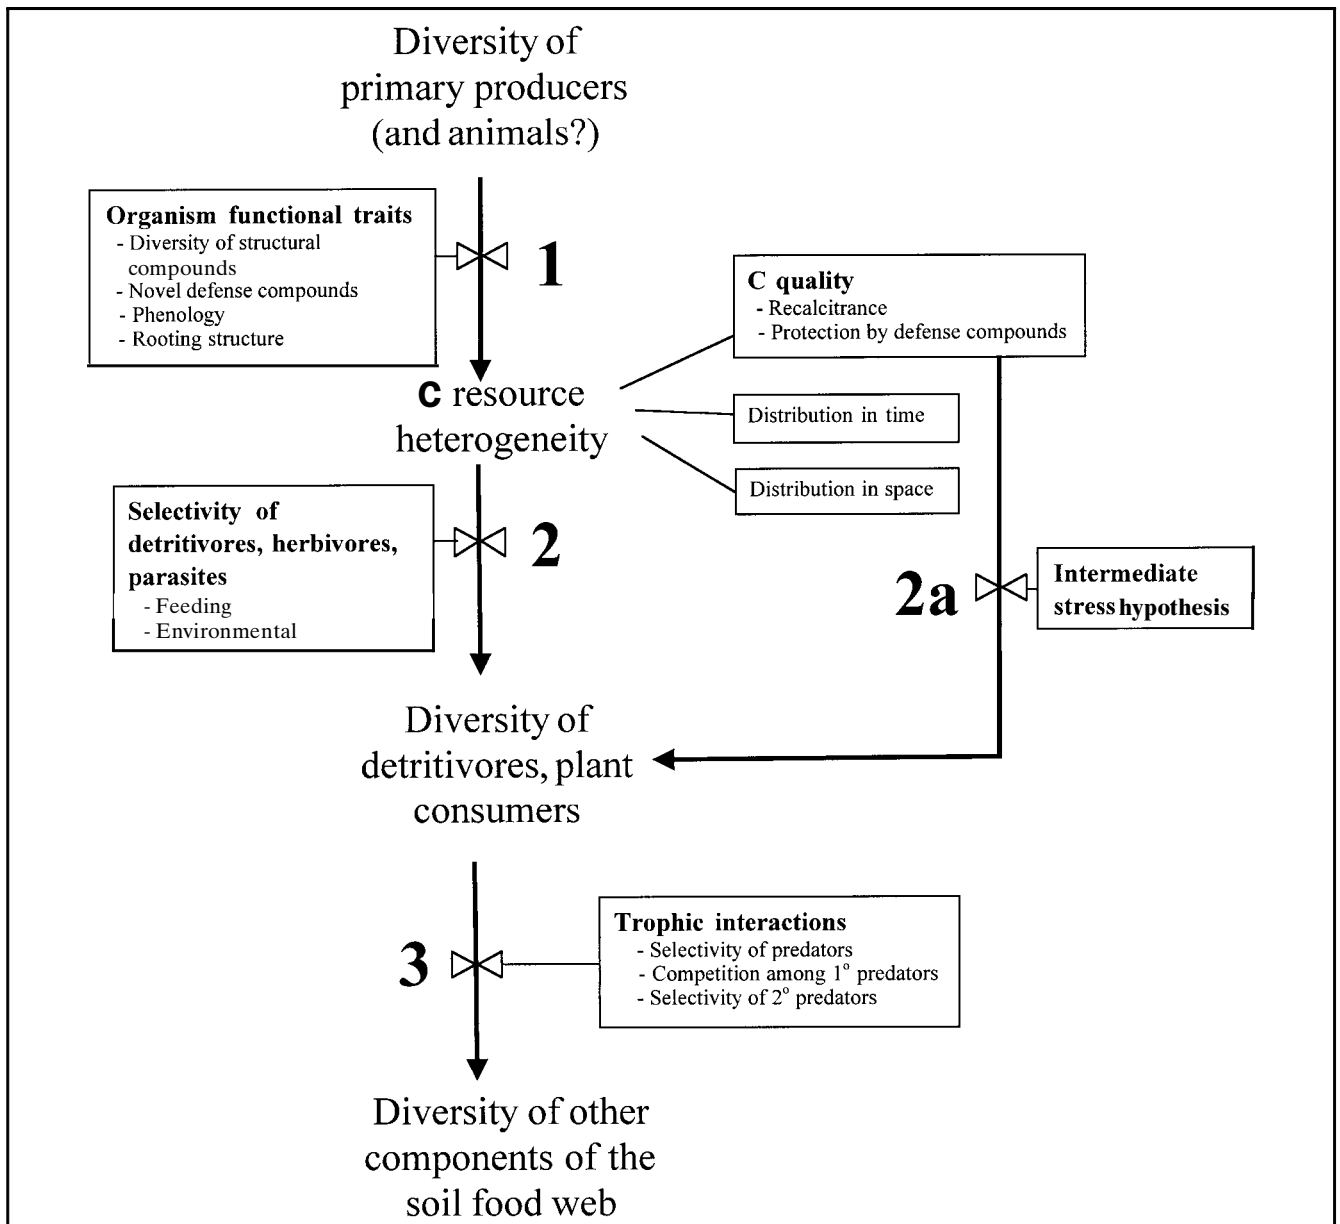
Diversity of primary producers (and animals?)

Organism functional traits
- Diversity of structural compounds
- Novel defense compounds
- Phenology
- Rooting structure

1

C quality
- Recalcitrance
- Protection by defense compounds

C resource heterogeneity

Distribution in time

Distribution in space

Selectivity of detritivores, herbivores, parasites
- Feeding
- Environmental

2

2a

Intermediate stress hypothesis

Diversity of detritivores, plant consumers

Trophic interactions
- Selectivity of predators
- Competition among 1$^{o}$ predators
- Selectivity of 2$^{o}$ predators

3

Diversity of other components of the soil food web